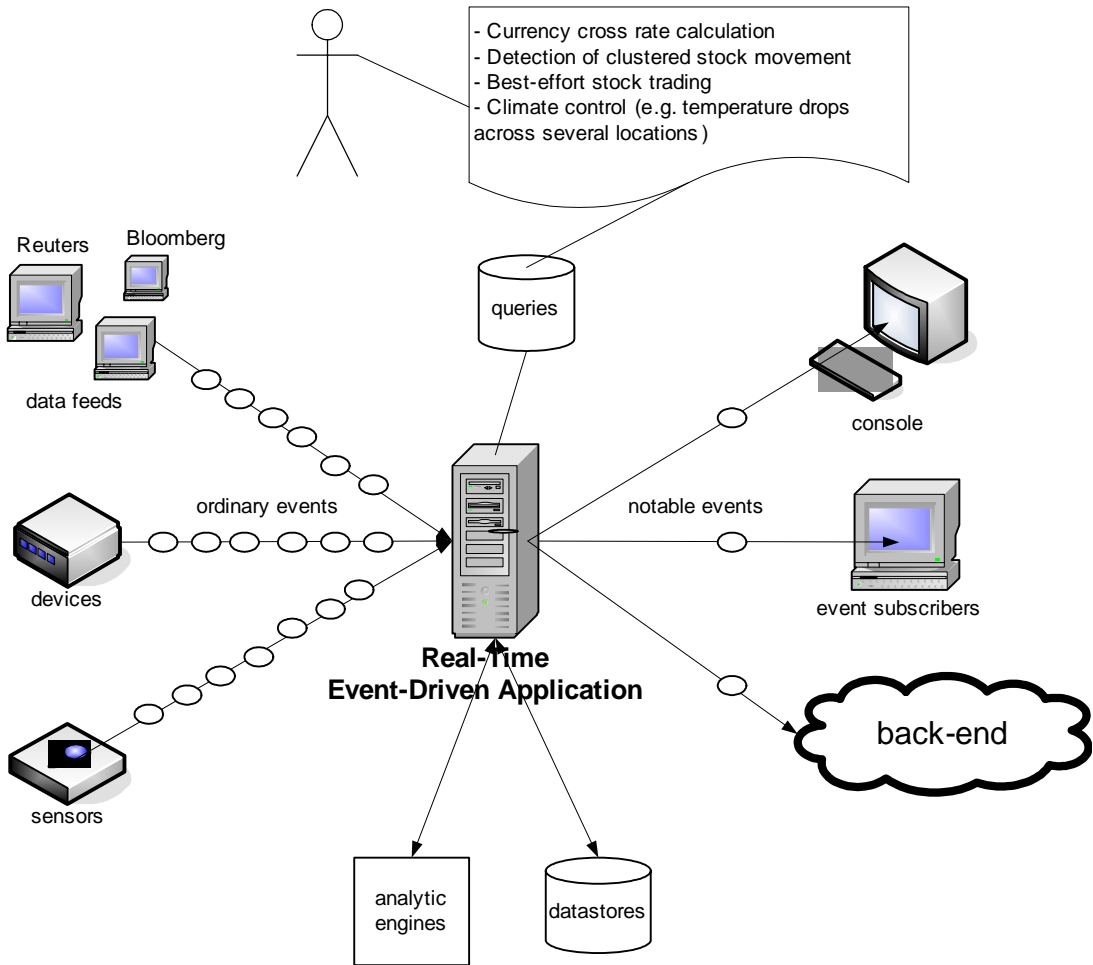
- Currency cross rate calculation
- Detection of clustered stock movement
- Best-effort stock trading
- Climate control (e.g. temperature drops across several locations)

Reuters

Bloomberg

data feeds

queries

console

ordinary events

notable events

devices

event subscribers

Real-Time
Event-Driven Application

back-end

sensors

analytic engines

datastores